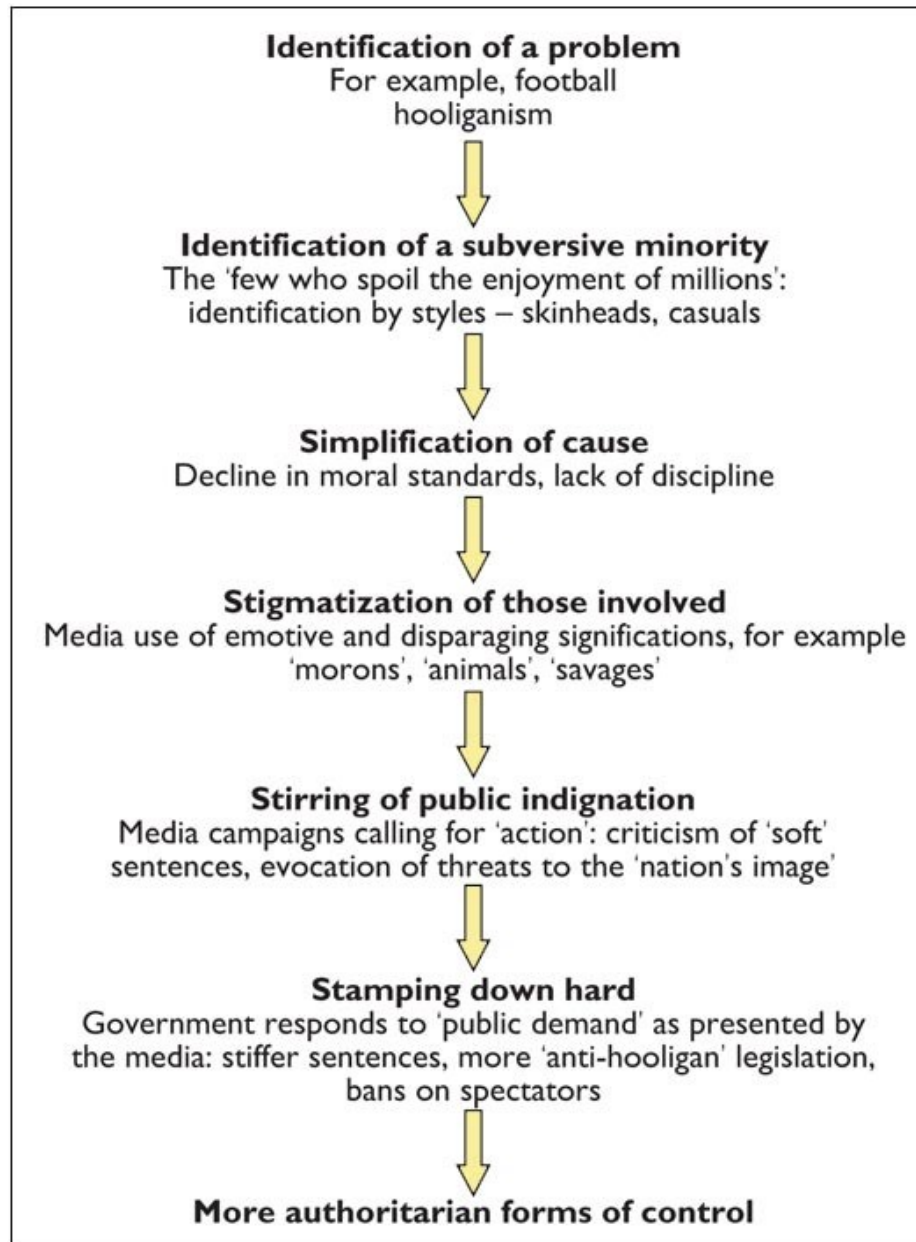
Identification of a problem
For example, football hooliganism

Identification of a subversive minority
The 'few who spoil the enjoyment of millions': identification by styles – skinheads, casuals

Simplification of cause
Decline in moral standards, lack of discipline

Stigmatization of those involved
Media use of emotive and disparaging significations, for example 'morons', 'animals', 'savages'

Stirring of public indignation
Media campaigns calling for 'action': criticism of 'soft' sentences, evocation of threats to the 'nation's image'

Stamping down hard
Government responds to 'public demand' as presented by the media: stiffer sentences, more 'anti-hooligan' legislation, bans on spectators

More authoritarian forms of control